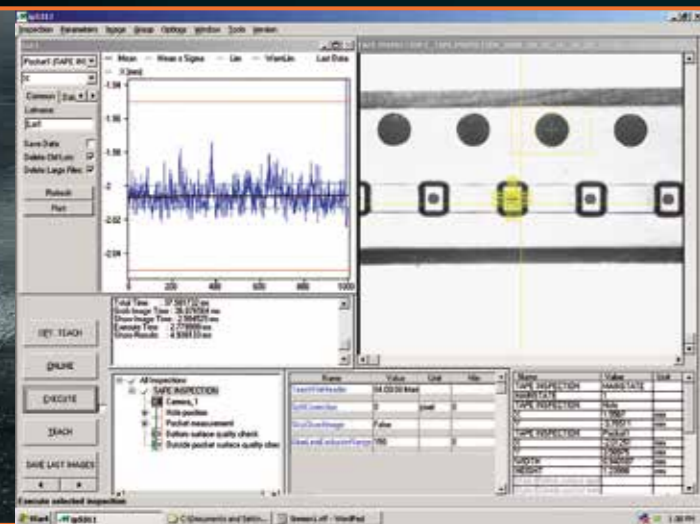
Inspection Parameters Image Group Options Window Tools Version

Pocket (TAPE IN
X
Common
Lathname
Last
Save Data
Delete Old List
Delete Large Files
Refresh
Plot

Mean Mean ± Sigma Lim WarnLim Last Data
X [mm]

-1.94
-1.96
-1.98
-2
-2.02
-2.04
0 200 400 600 800 1000

Total Time: 37.565732 ms
Grab Image Time: 35.078584 ms
Show Image Time: 2.564523 ms
Execute Time: 2.778999 ms
Show Results: 4.506133 ms

KEY TEACH
ONLINE
EXECUTE
TEACH
SAVE LAST IMAGES

All inspections
TAPE INSPECTION
Camera_1
Hole position
Pocket measurement
Bottom surface quality check
Outside pocket surface quality chec

| Name | Value | Unit | Min |
|---|---|---|---|
| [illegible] | 04:03:00 Mark | | |
| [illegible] | 0 | pixel | 0 |
| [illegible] | False | | |
| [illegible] | 150 | | 0 |

| Name | Value | Unit |
|---|---|---|
| TAPE INSPECTION | MAINSTATE | |
| MAINSTATE | 1 | |
| TAPE INSPECTION | Hole | |
| X | 1.7867 | mm |
| Y | -2.7571 | mm |
| TAPE INSPECTION | Pocket | |
| X | -2.0145 | mm |
| Y | 3.0976 | mm |
| WIDTH | 0.50037 | mm |
| HEIGHT | 1.23666 | mm |

Execute selected inspection

Start C:\Documents and Settin... Screen.txt - WordPad